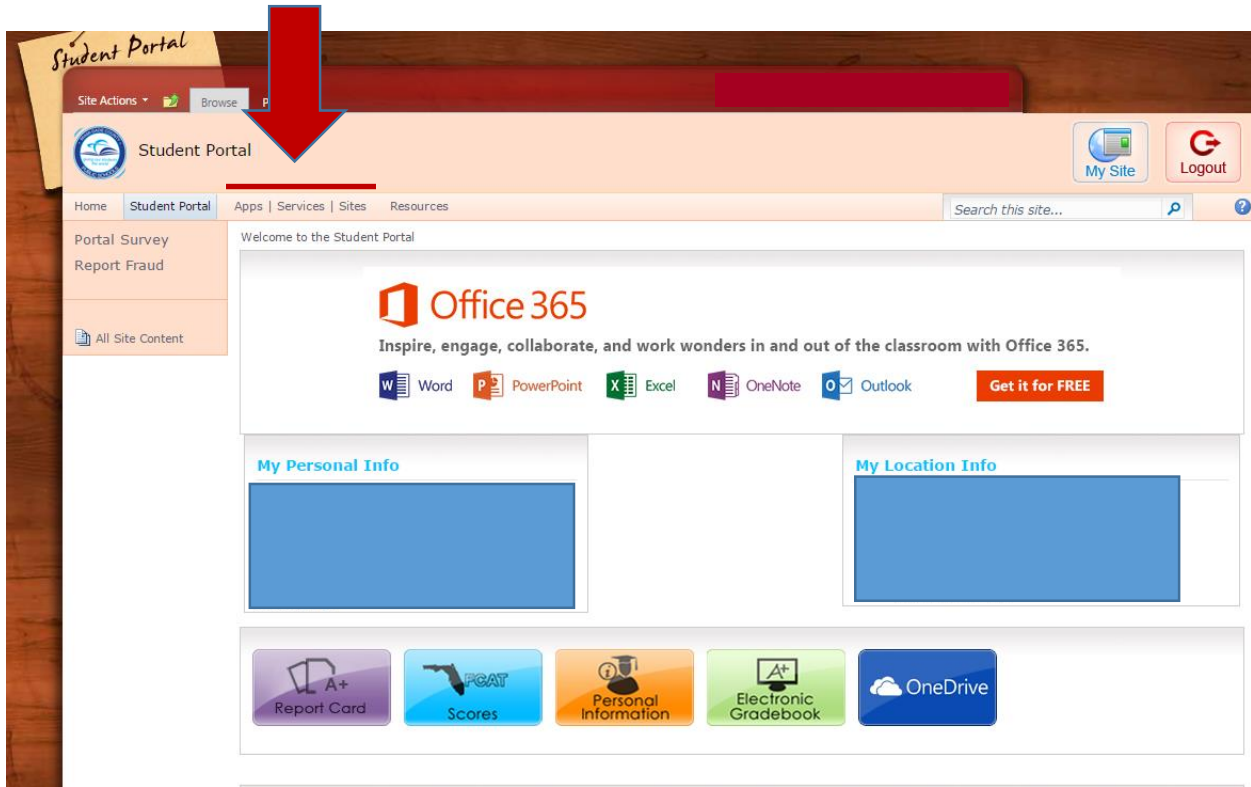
Student Portal

Site Actions ▾ Browse P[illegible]

Student Portal

My Site

Logout

Home | Student Portal | Apps | Services | Sites | Resources

Search this site...

Portal Survey
Report Fraud

All Site Content

Welcome to the Student Portal

Office 365

Inspire, engage, collaborate, and work wonders in and out of the classroom with Office 365.

Word PowerPoint Excel OneNote Outlook Get it for FREE

My Personal Info

My Location Info

A+
Report Card

FCAT
Scores

Personal Information

A+
Electronic Gradebook

OneDrive